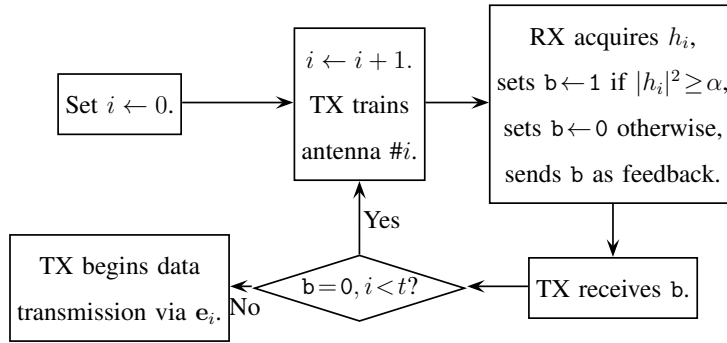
Set $i \leftarrow 0$.

$i \leftarrow i+1$.
TX trains antenna #$i$.

RX acquires $h_i$,
sets $\mathtt{b} \leftarrow \mathtt{1}$ if $|h_i|^2 \geq \alpha$,
sets $\mathtt{b} \leftarrow \mathtt{0}$ otherwise,
sends $\mathtt{b}$ as feedback.

TX receives $\mathtt{b}$.

$\mathtt{b} = \mathtt{0}, i < t$?

Yes

No

TX begins data transmission via $\mathbf{e}_i$.